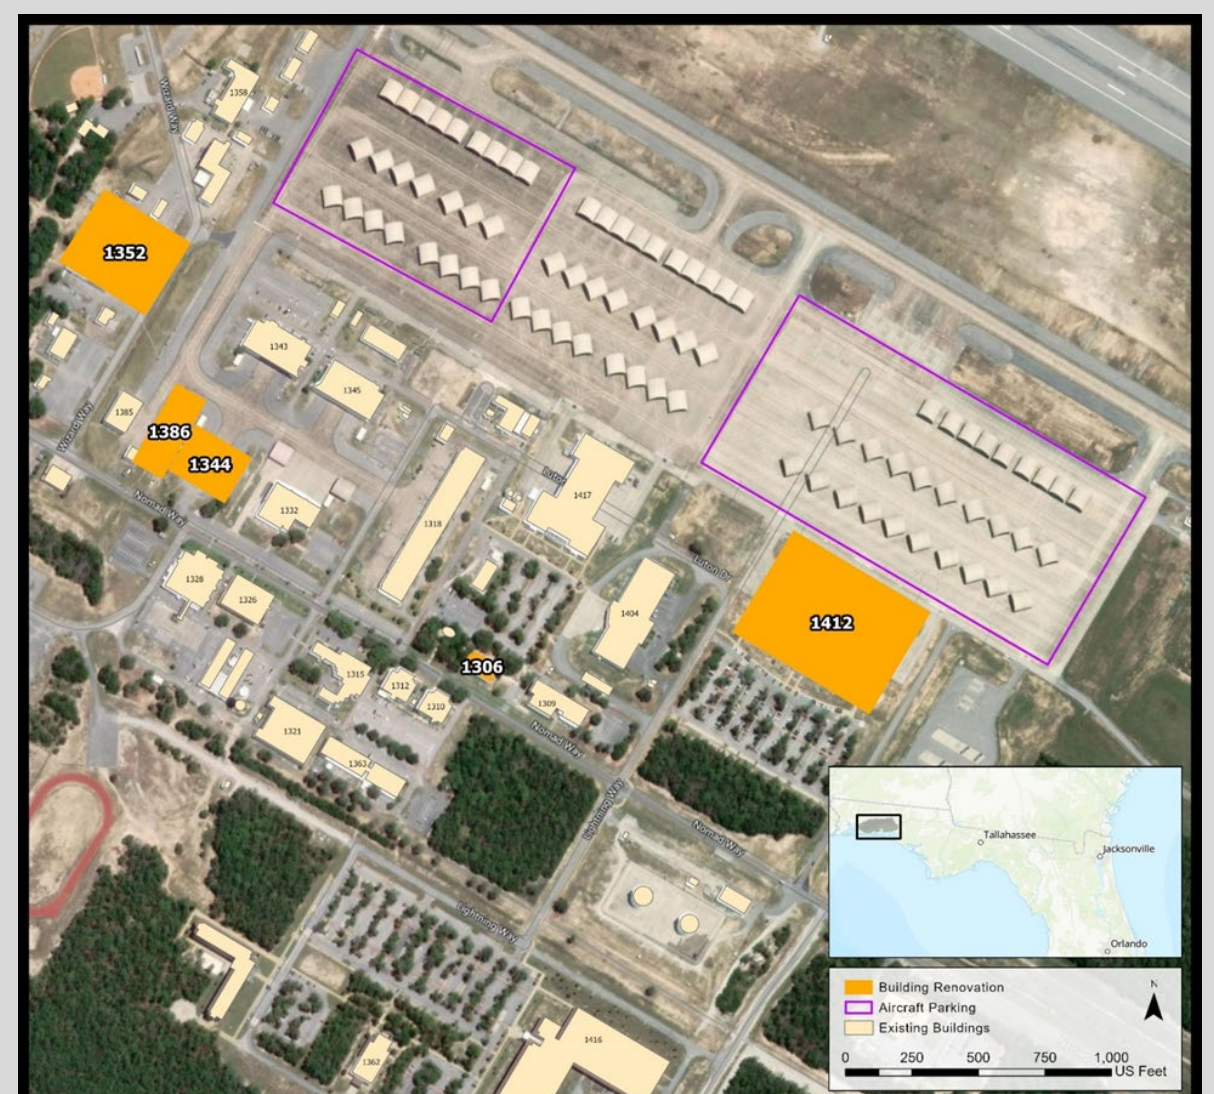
1358
Wizard Way
1352
1343
1345
1385
1386
1344
Wizard Way
Nomad Way
1332
1318
Luton
1417
1328
1326
1404
Luton Dr
1412
1306
1315
1312
1310
1309
Nomad Way
1321
1363
Lightning Way
Nomad Way
Lightning Way
Tallahassee
Jacksonville
Orlando
1416
1362
Building Renovation
Aircraft Parking
Existing Buildings
N
0 250 500 750 1,000 US Feet